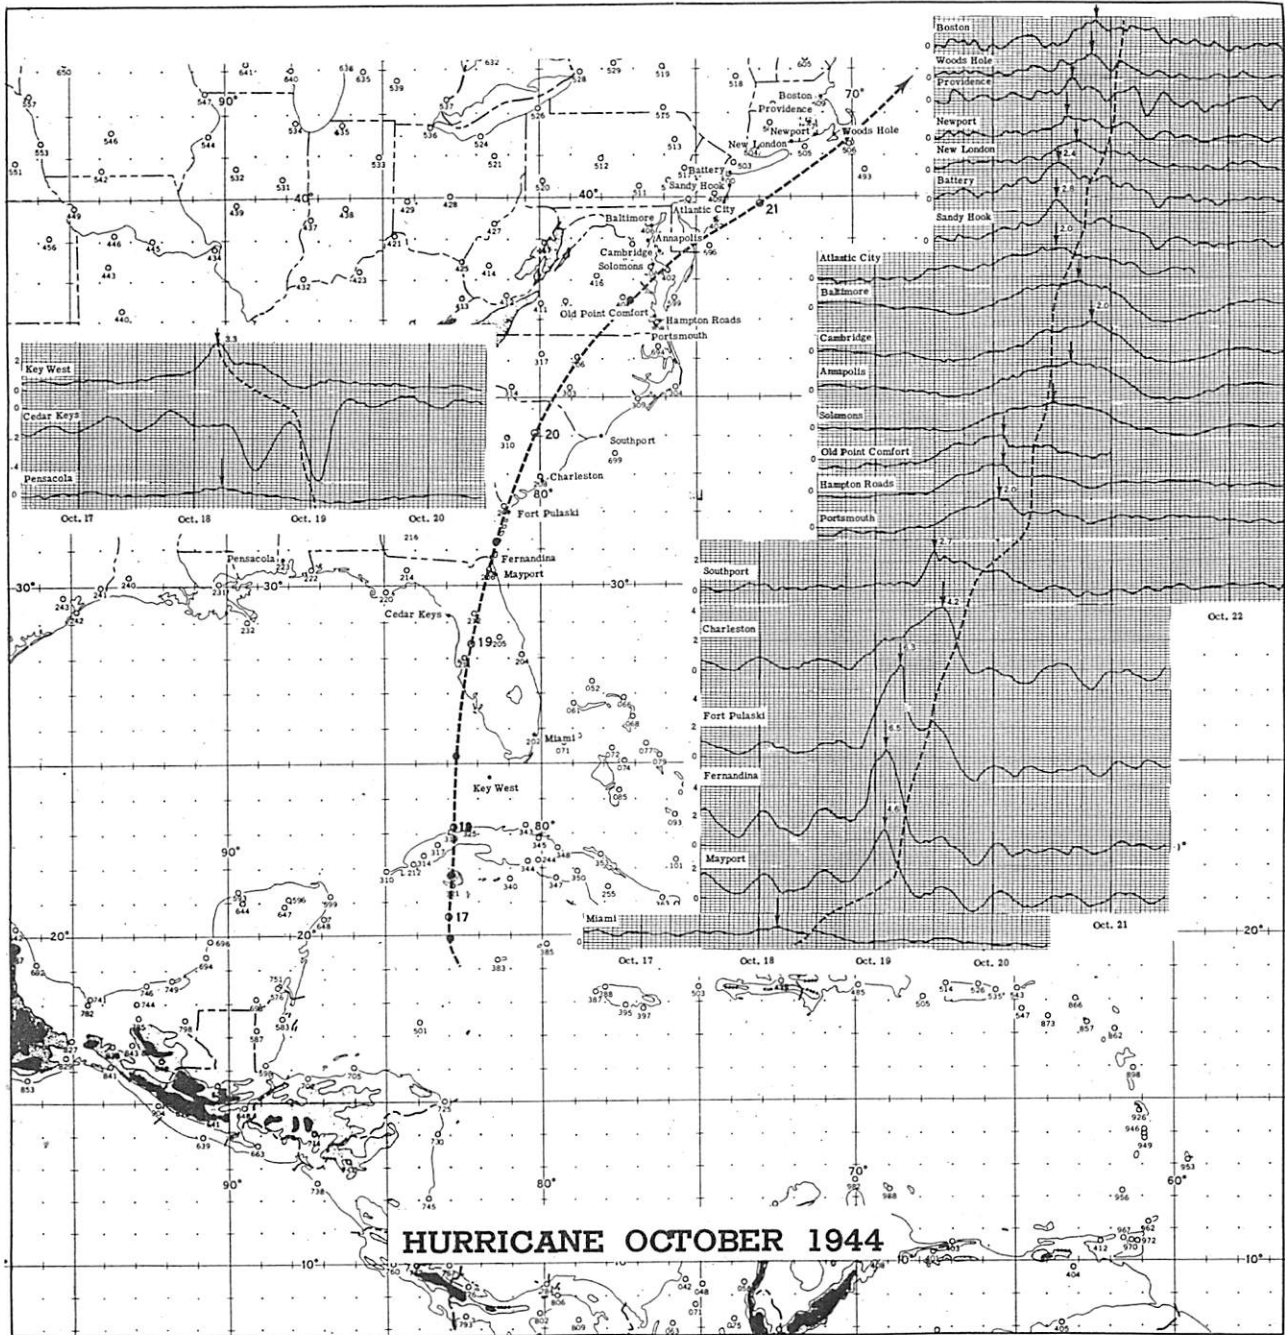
HURRICANE OCTOBER 1944

Boston
Woods Hole
Providence
Newport
New London
Battery
Sandy Hook
Atlantic City
Baltimore
Cambridge
Annapolis
Solomons
Old Point Comfort
Hampton Roads
Portsmouth
Southport
Charleston
Fort Pulaski
Fernandina
Mayport
Miami

Oct. 17 Oct. 18 Oct. 19 Oct. 20 Oct. 21 Oct. 22

Key West
Cedar Keys
Pensacola

Oct. 17 Oct. 18 Oct. 19 Oct. 20

3.3 2.4 2.8 2.0 2.6 2.0 2.7 4.2 5.3 6.5 4.6

Boston
Providence
Newport
New London
Woods Hole
Battery
Sandy Hook
Atlantic City
Baltimore
Annapolis
Cambridge
Solomons
Old Point Comfort
Hampton Roads
Portsmouth
Southport
Charleston
Fort Pulaski
Fernandina
Mayport
Pensacola
Cedar Keys
Miami
Key West

21 20 19 18 17

90° 80° 70° 60° 40° 30° 20° 10°